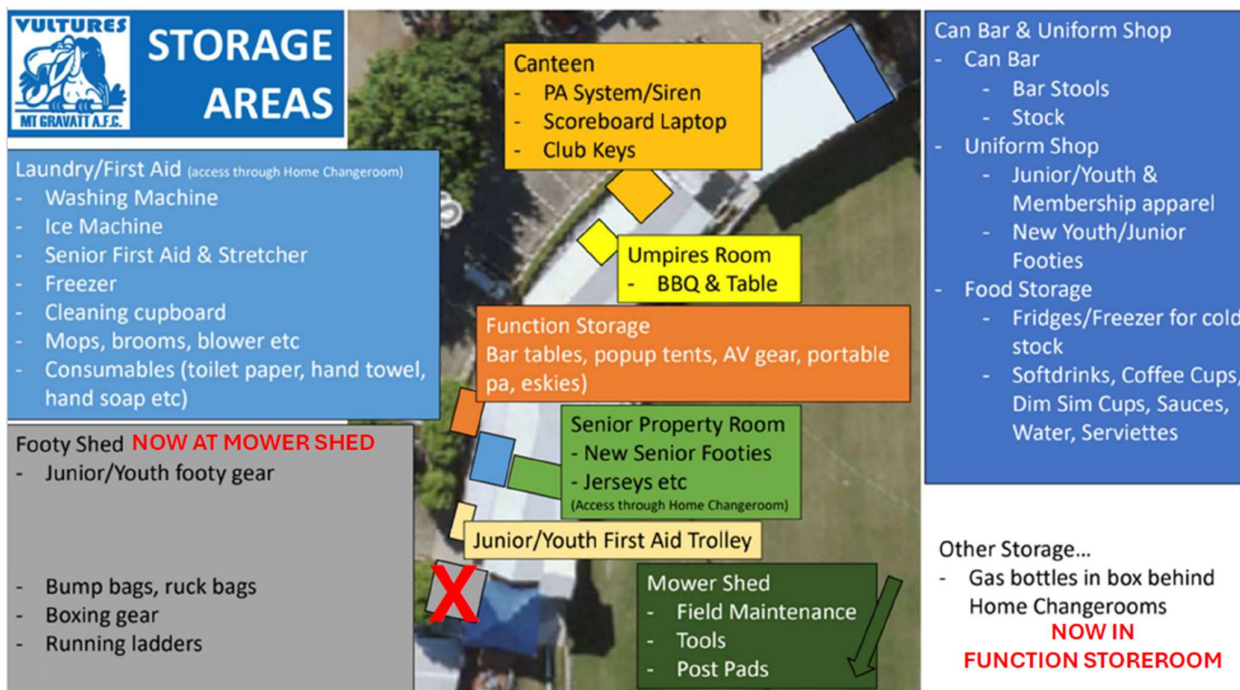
VULTURES
MT GRAVATT A.F.C.

STORAGE AREAS

Laundry/First Aid (access through Home Changeroom)
- Washing Machine
- Ice Machine
- Senior First Aid & Stretcher
- Freezer
- Cleaning cupboard
- Mops, brooms, blower etc
- Consumables (toilet paper, hand towel, hand soap etc)

Footy Shed NOW AT MOWER SHED
- Junior/Youth footy gear

- Bump bags, ruck bags
- Boxing gear
- Running ladders

Canteen
- PA System/Siren
- Scoreboard Laptop
- Club Keys

Umpires Room
- BBQ & Table

Function Storage
Bar tables, popup tents, AV gear, portable pa, eskies)

Senior Property Room
- New Senior Footies
- Jerseys etc
(Access through Home Changeroom)

Junior/Youth First Aid Trolley

Mower Shed
- Field Maintenance
- Tools
- Post Pads

Can Bar & Uniform Shop
- Can Bar
- Bar Stools
- Stock
- Uniform Shop
- Junior/Youth & Membership apparel
- New Youth/Junior Footies
- Food Storage
- Fridges/Freezer for cold stock
- Softdrinks, Coffee Cups, Dim Sim Cups, Sauces, Water, Serviettes

Other Storage...
- Gas bottles in box behind Home Changerooms
NOW IN FUNCTION STOREROOM